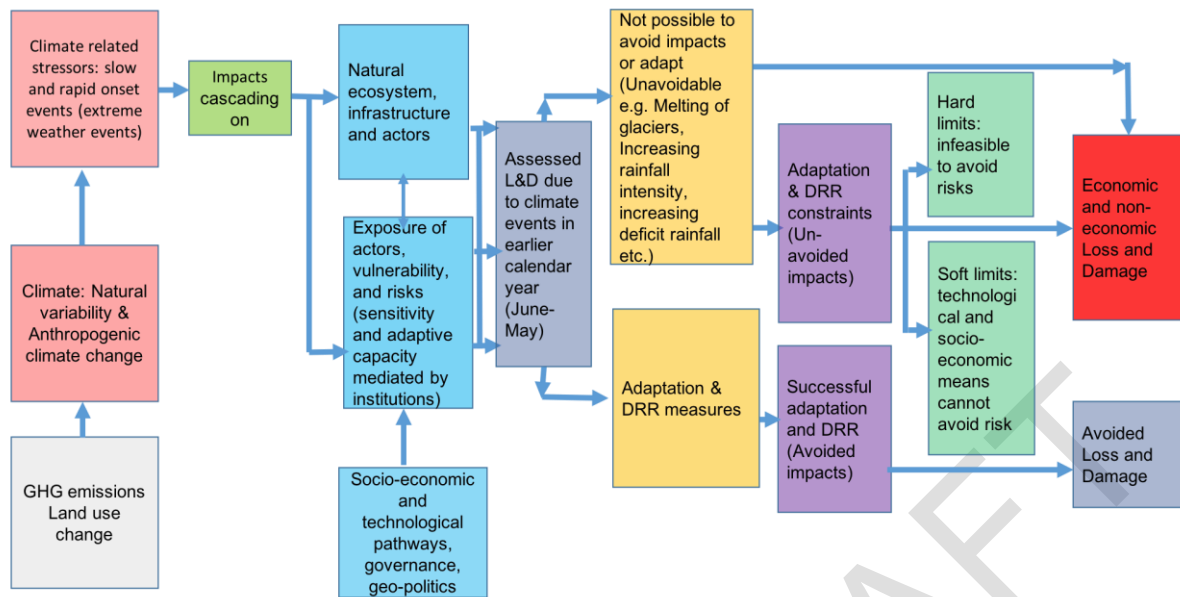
Climate related stressors: slow and rapid onset events (extreme weather events)

Impacts cascading on

Natural ecosystem, infrastructure and actors

Exposure of actors, vulnerability, and risks (sensitivity and adaptive capacity mediated by institutions)

Assessed L&D due to climate events in earlier calendar year (June-May)

Not possible to avoid impacts or adapt (Unavoidable e.g. Melting of glaciers, Increasing rainfall intensity, increasing deficit rainfall etc.)

Adaptation & DRR constraints (Un-avoided impacts)

Hard limits: infeasible to avoid risks

Soft limits: technological and socio-economic means cannot avoid risk

Economic and non-economic Loss and Damage

Climate: Natural variability & Anthropogenic climate change

GHG emissions Land use change

Socio-economic and technological pathways, governance, geo-politics

Adaptation & DRR measures

Successful adaptation and DRR (Avoided impacts)

Avoided Loss and Damage

AFT